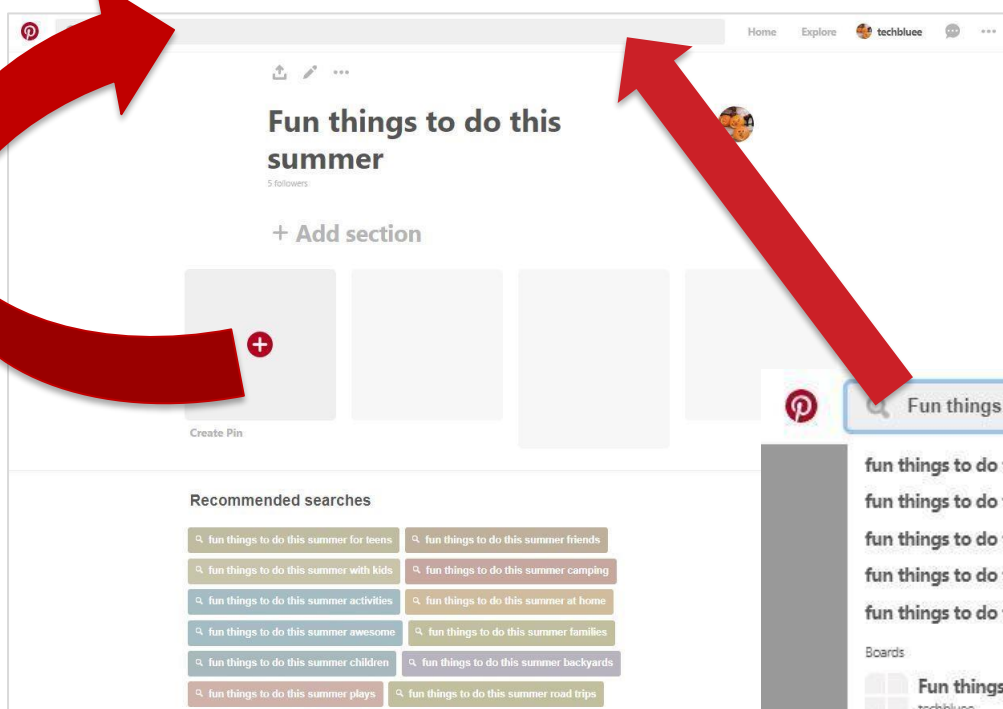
Home Explore techbluee

Fun things to do this summer

5 followers

+ Add section

Create Pin

Recommended searches

fun things to do this summer for teens
fun things to do this summer friends
fun things to do this summer with kids
fun things to do this summer camping
fun things to do this summer activities
fun things to do this summer at home
fun things to do this summer awesome
fun things to do this summer families
fun things to do this summer children
fun things to do this summer backyards
fun things to do this summer plays
fun things to do this summer road trips

Fun things

fun things to do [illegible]
fun things to do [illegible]
fun things to do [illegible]
fun things to do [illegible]
fun things to do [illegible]

Boards

Fun things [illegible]
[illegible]